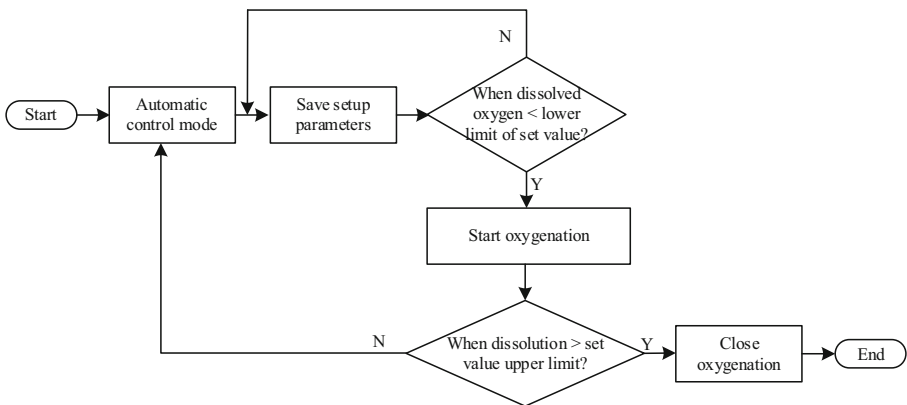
Start

Automatic control mode

Save setup parameters

N

When dissolved oxygen < lower limit of set value?

Y

Start oxygenation

N

When dissolution > set value upper limit?

Y

Close oxygenation

End